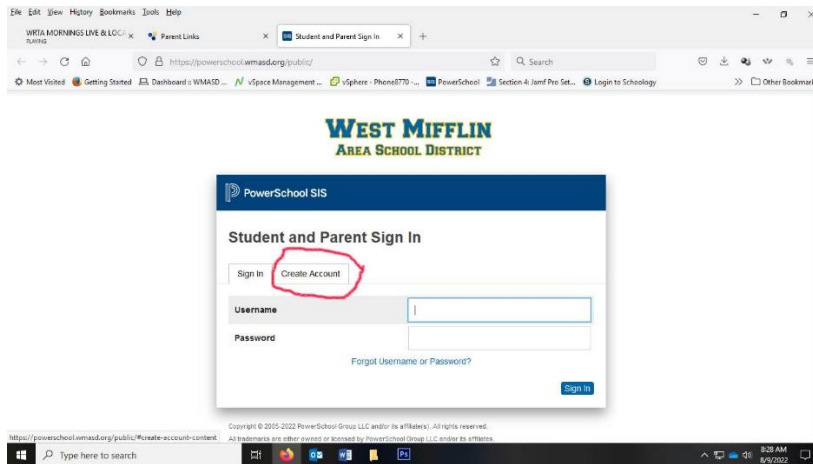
File Edit View History Bookmarks Tools Help

WRTA MORNINGS LIVE & LOCA PLAYING
Parent Links
Student and Parent Sign In

https://powerschool.wmasd.org/public/

Search

Most Visited Getting Started Dashboard :: WMASD ... vSpace Management ... vSphere - Phone8770 -... PowerSchool Section 4: Jamf Pro Set... Login to Schoology

Other Bookmarks

WEST MIFFLIN
AREA SCHOOL DISTRICT

PowerSchool SIS

Student and Parent Sign In

Sign In Create Account

Username

Password

Forgot Username or Password?

Sign In

Copyright © 2005-2022 PowerSchool Group LLC and/or its affiliate(s). All rights reserved.
All trademarks are either owned or licensed by PowerSchool Group LLC and/or its affiliates.

https://powerschool.wmasd.org/public/#create-account-content

Type here to search

8:28 AM
8/9/2022